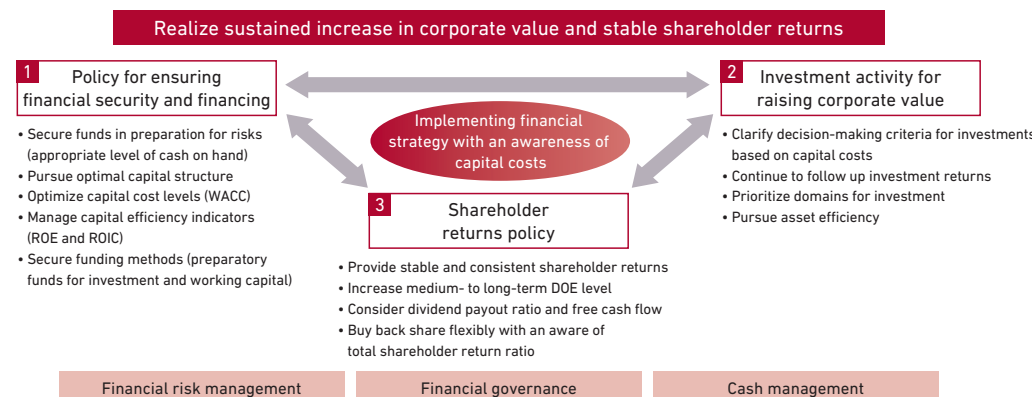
Realize sustained increase in corporate value and stable shareholder returns

1 Policy for ensuring financial security and financing

• Secure funds in preparation for risks (appropriate level of cash on hand)
• Pursue optimal capital structure
• Optimize capital cost levels (WACC)
• Manage capital efficiency indicators (ROE and ROIC)
• Secure funding methods (preparatory funds for investment and working capital)

Implementing financial strategy with an awareness of capital costs

2 Investment activity for raising corporate value

• Clarify decision-making criteria for investments based on capital costs
• Continue to follow up investment returns
• Prioritize domains for investment
• Pursue asset efficiency

3 Shareholder returns policy

• Provide stable and consistent shareholder returns
• Increase medium- to long-term DOE level
• Consider dividend payout ratio and free cash flow
• Buy back share flexibly with an aware of total shareholder return ratio

Financial risk management

Financial governance

Cash management